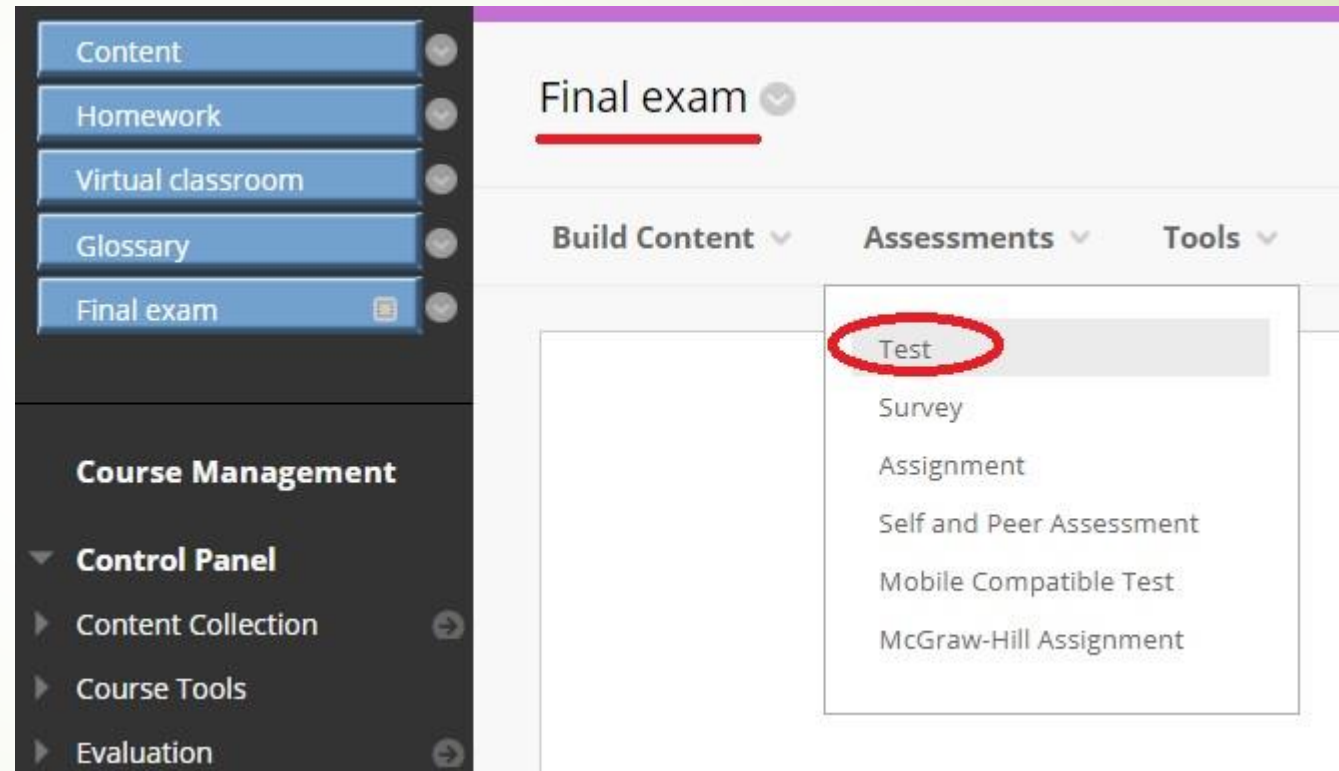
Content
Homework
Virtual classroom
Glossary
Final exam

Course Management
Control Panel
Content Collection
Course Tools
Evaluation

Final exam

Build Content
Assessments
Tools

Test
Survey
Assignment
Self and Peer Assessment
Mobile Compatible Test
McGraw-Hill Assignment